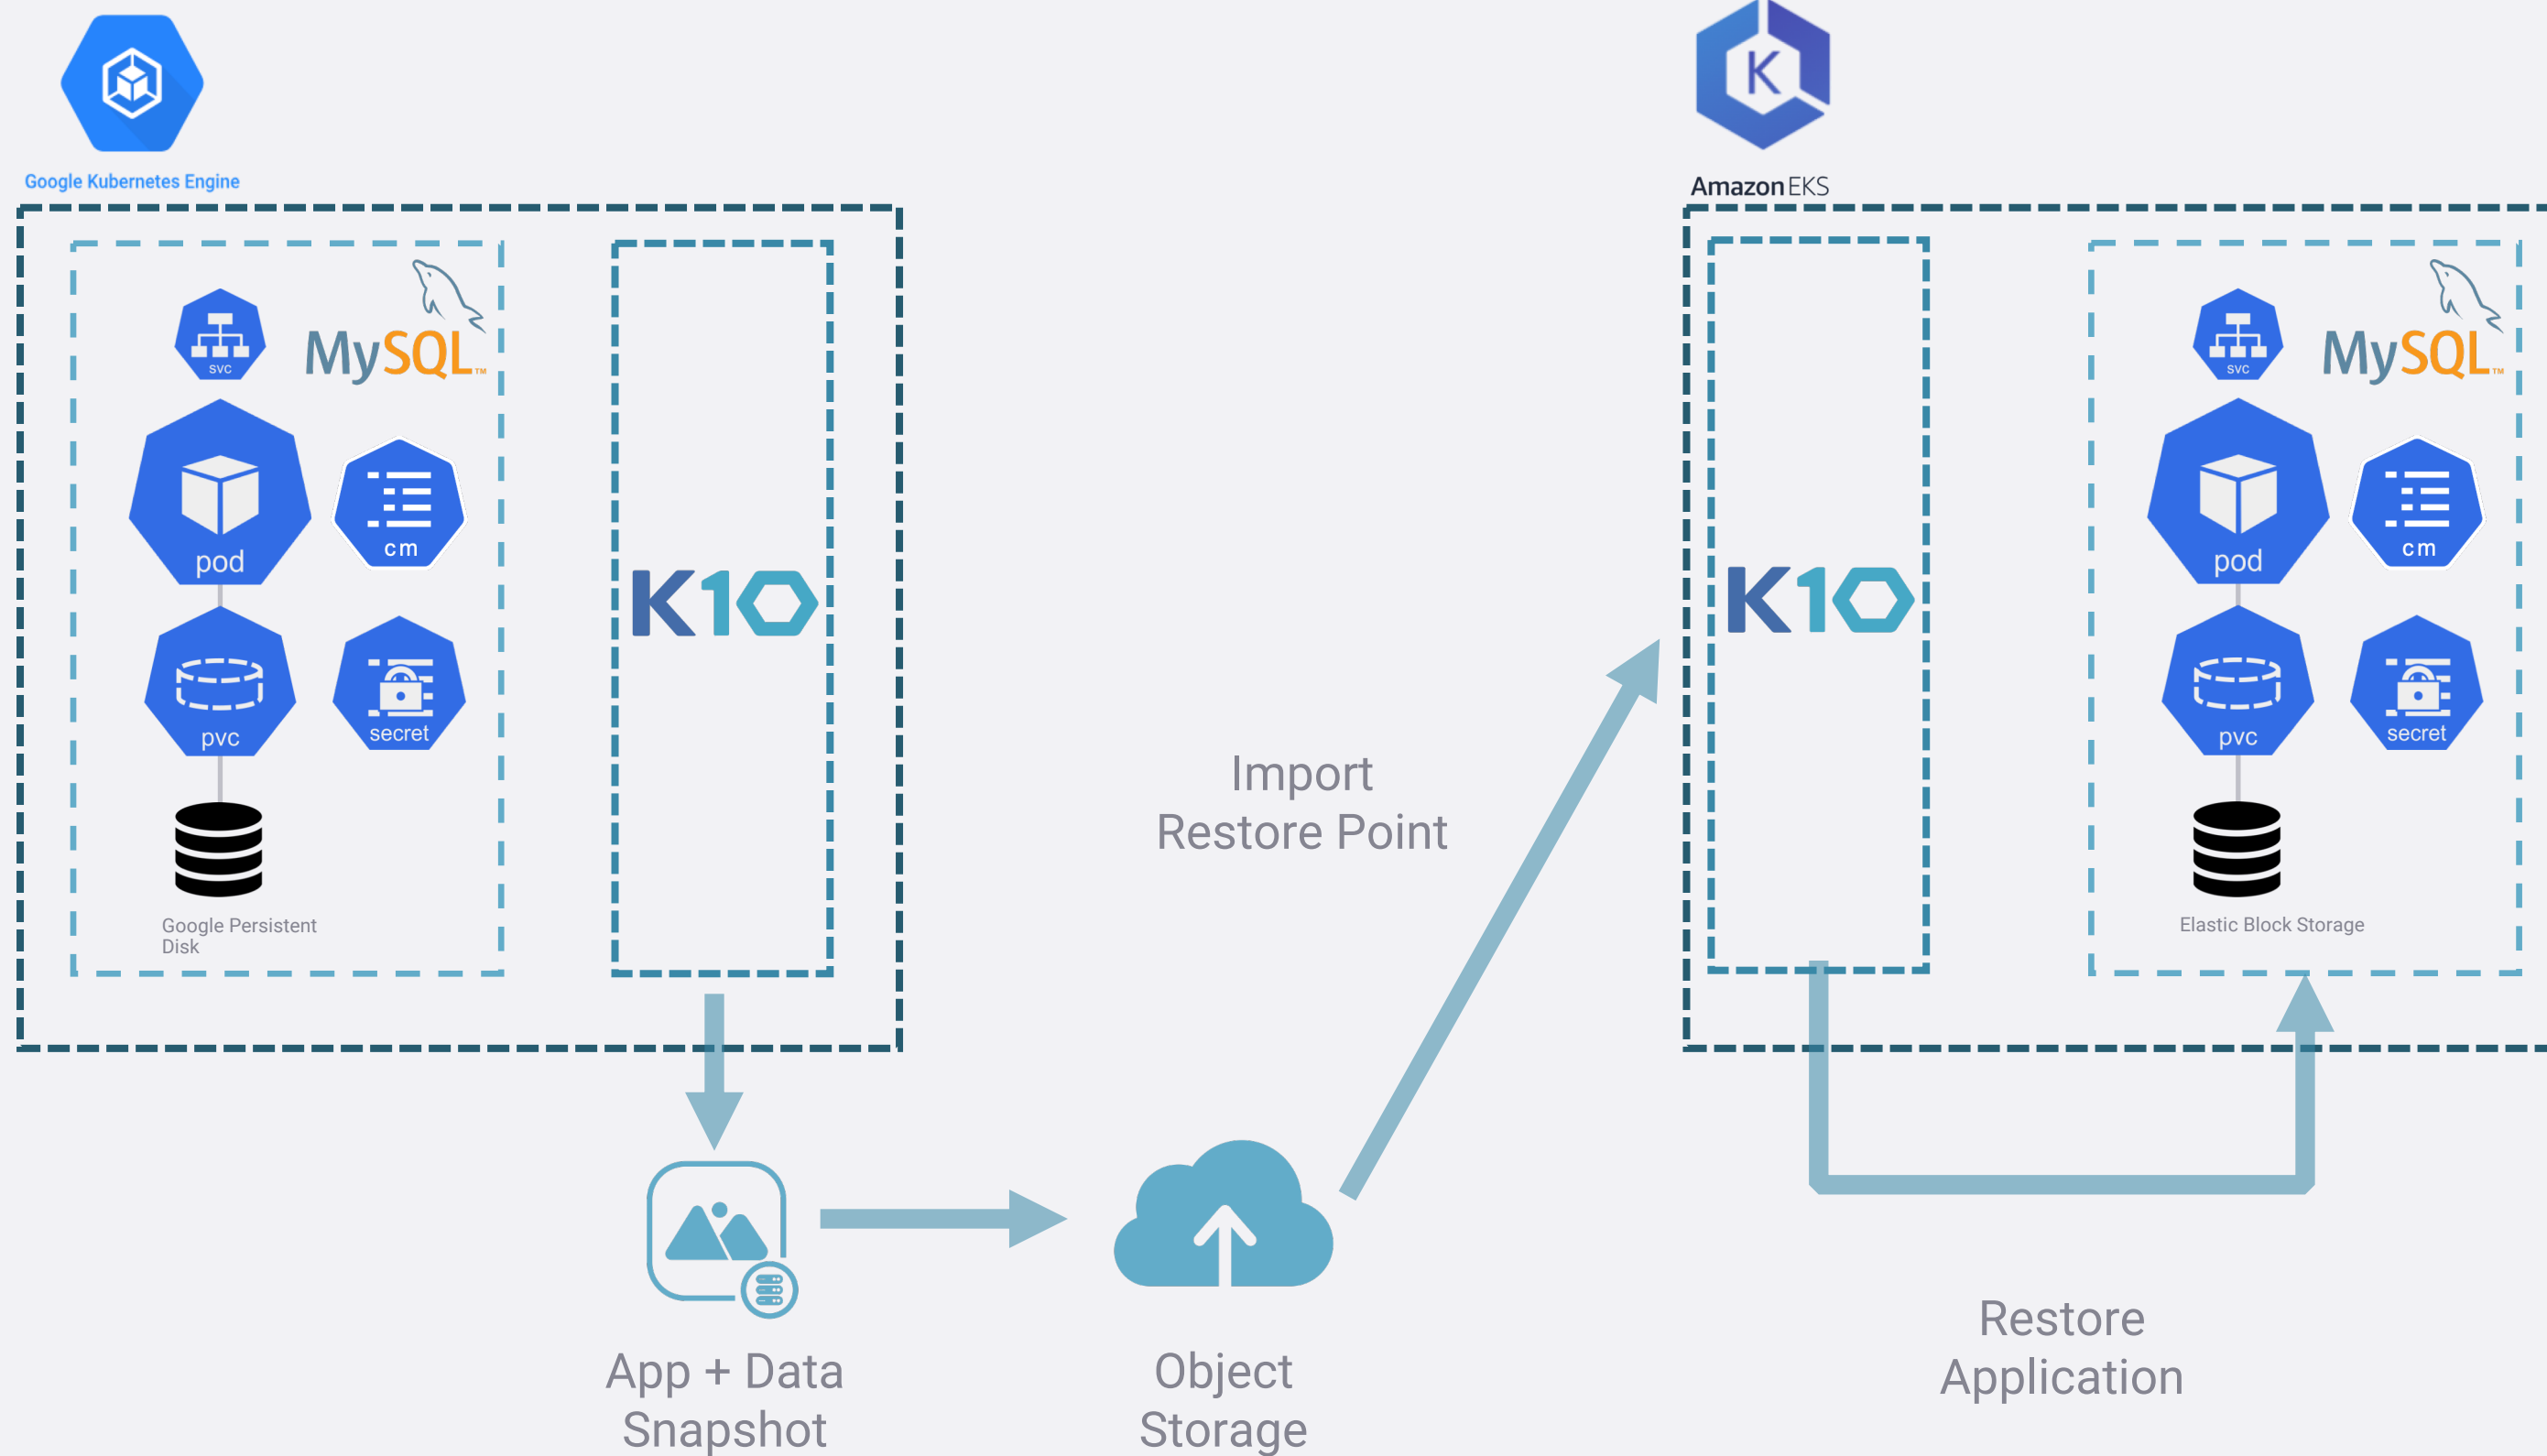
Google Kubernetes Engine

svc

MySQL

pod

cm

pvc

secret

Google Persistent Disk

K10

Amazon EKS

K10

svc

MySQL

pod

cm

pvc

secret

Elastic Block Storage

Import Restore Point

App + Data Snapshot

Object Storage

Restore Application